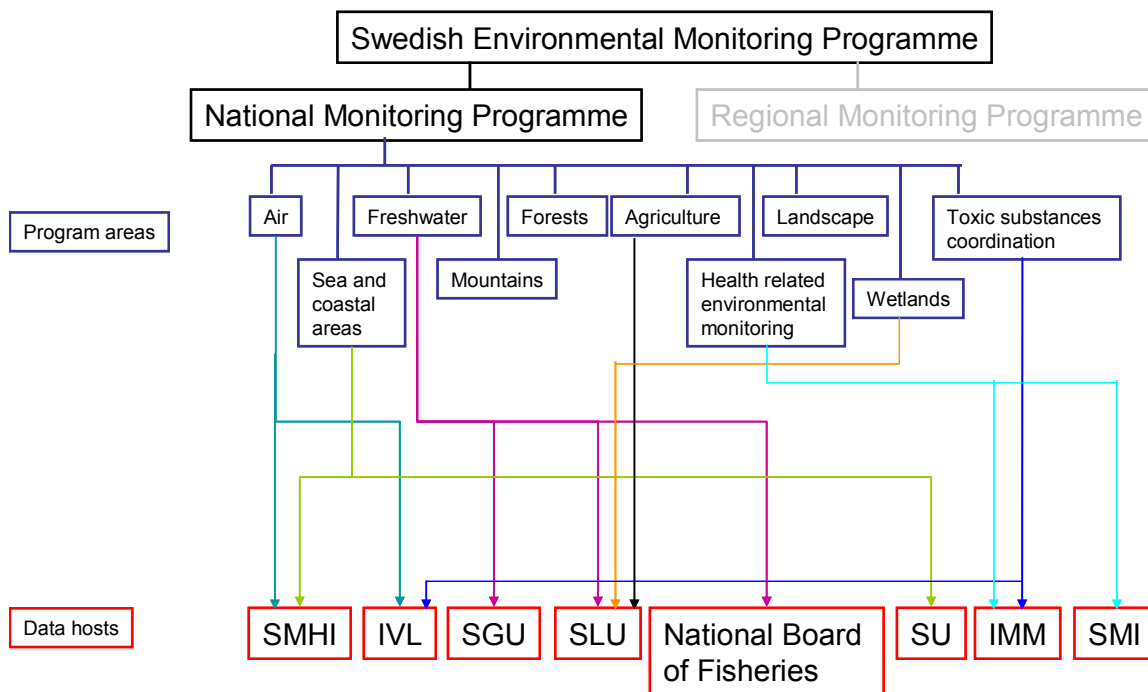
Swedish Environmental Monitoring Programme

National Monitoring Programme

Regional Monitoring Programme

Program areas

Air

Freshwater

Forests

Agriculture

Landscape

Toxic substances coordination

Sea and coastal areas

Mountains

Health related environmental monitoring

Wetlands

Data hosts

SMHI

IVL

SGU

SLU

National Board of Fisheries

SU

IMM

SMI